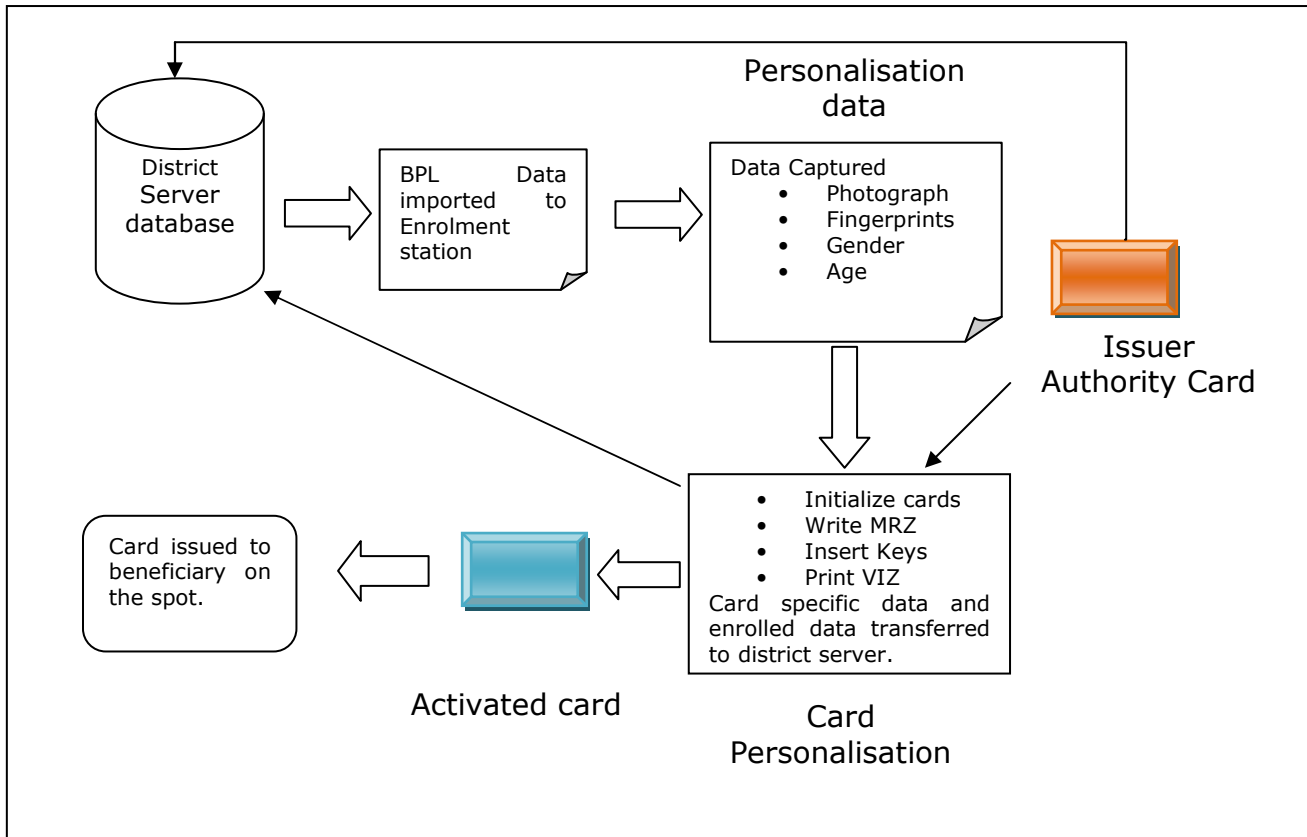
Personalisation data

District Server database

BPL Data imported to Enrolment station

Data Captured
- Photograph
- Fingerprints
- Gender
- Age

Issuer Authority Card

- Initialize cards
- Write MRZ
- Insert Keys
- Print VIZ

Card specific data and enrolled data transferred to district server.

Card issued to beneficiary on the spot.

Activated card

Card Personalisation